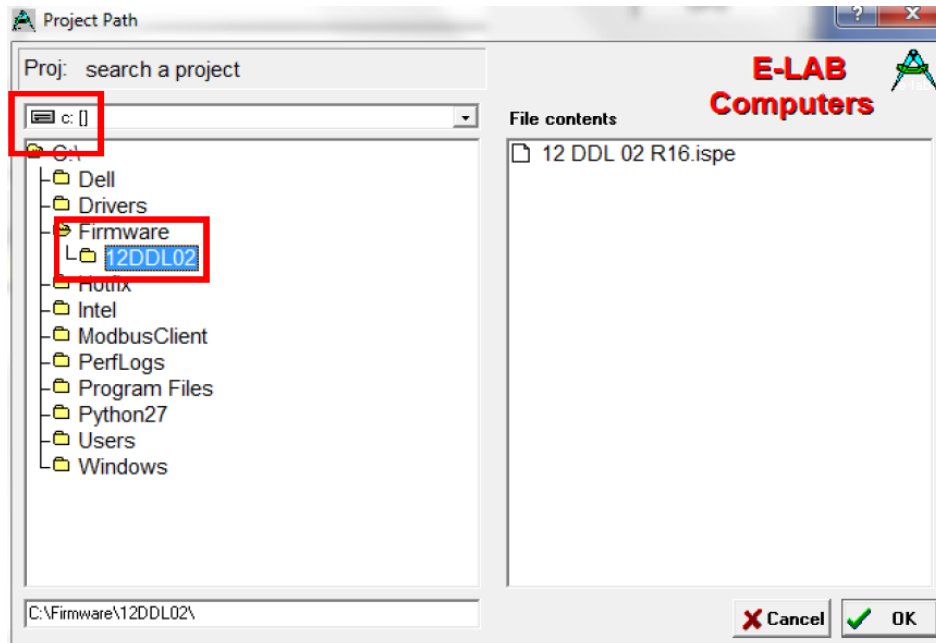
Project Path

Proj: search a project

E-LAB Computers

c: []

File contents

C:\
Dell
Drivers
Firmware
12DDL02
Hotfix
Intel
ModbusClient
PerfLogs
Program Files
Python27
Users
Windows

12 DDL 02 R16.ispe

C:\Firmware\12DDL02\

Cancel
OK